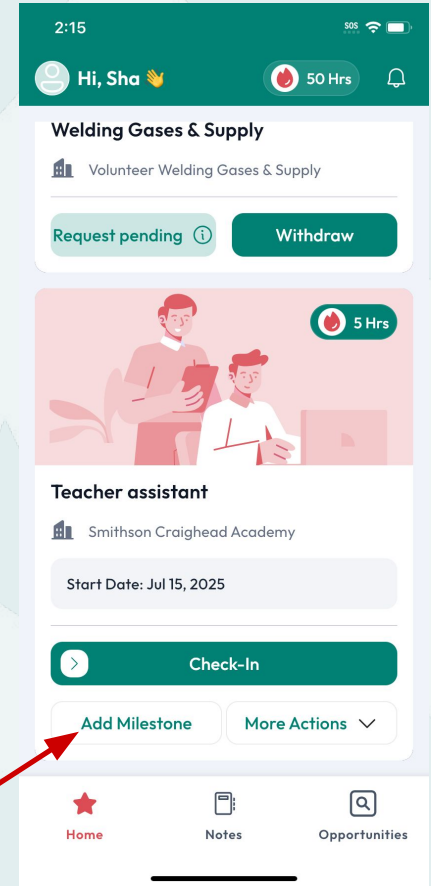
2:15

SOS

Hi, Sha 👋

50 Hrs

Welding Gases & Supply

Volunteer Welding Gases & Supply

Request pending

Withdraw

5 Hrs

Teacher assistant

Smithson Craighead Academy

Start Date: Jul 15, 2025

Check-In

Add Milestone

More Actions

Home

Notes

Opportunities